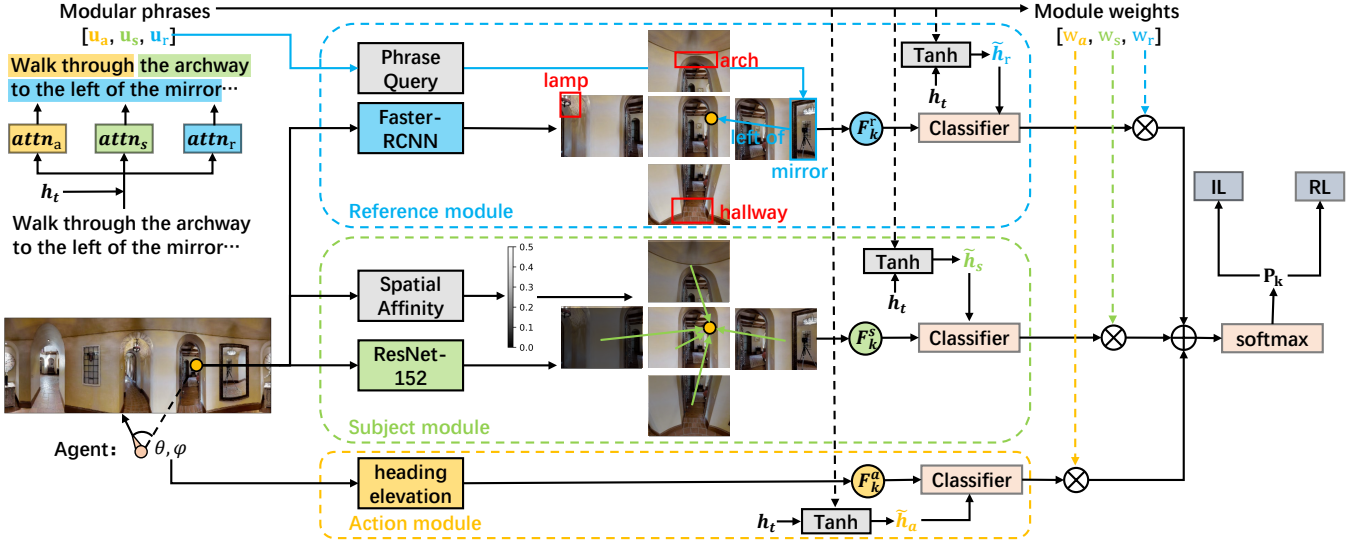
Modular phrases
$[\mathbf{u}_a, \mathbf{u}_s, \mathbf{u}_r]$
Walk through the archway to the left of the mirror···
$attn_a$ $attn_s$ $attn_r$
$h_t$
Walk through the archway to the left of the mirror···

Module weights
$[\mathrm{w}_a, \mathrm{w}_s, \mathrm{w}_r]$

Phrase Query
Faster-RCNN
lamp
arch
left of
mirror
hallway
Reference module

Tanh $\widetilde{h}_r$
$h_t$
$F_k^r$
Classifier

Spatial Affinity
0.5
0.4
0.3
0.2
0.1
0.0
ResNet-152
Subject module
Tanh $\widetilde{h}_s$
$h_t$
$F_k^s$
Classifier

IL RL
$\mathbf{P_k}$
softmax

Agent: $\theta, \varphi$
heading elevation
Action module
$F_k^a$
Classifier
$h_t$ Tanh $\widetilde{h}_a$